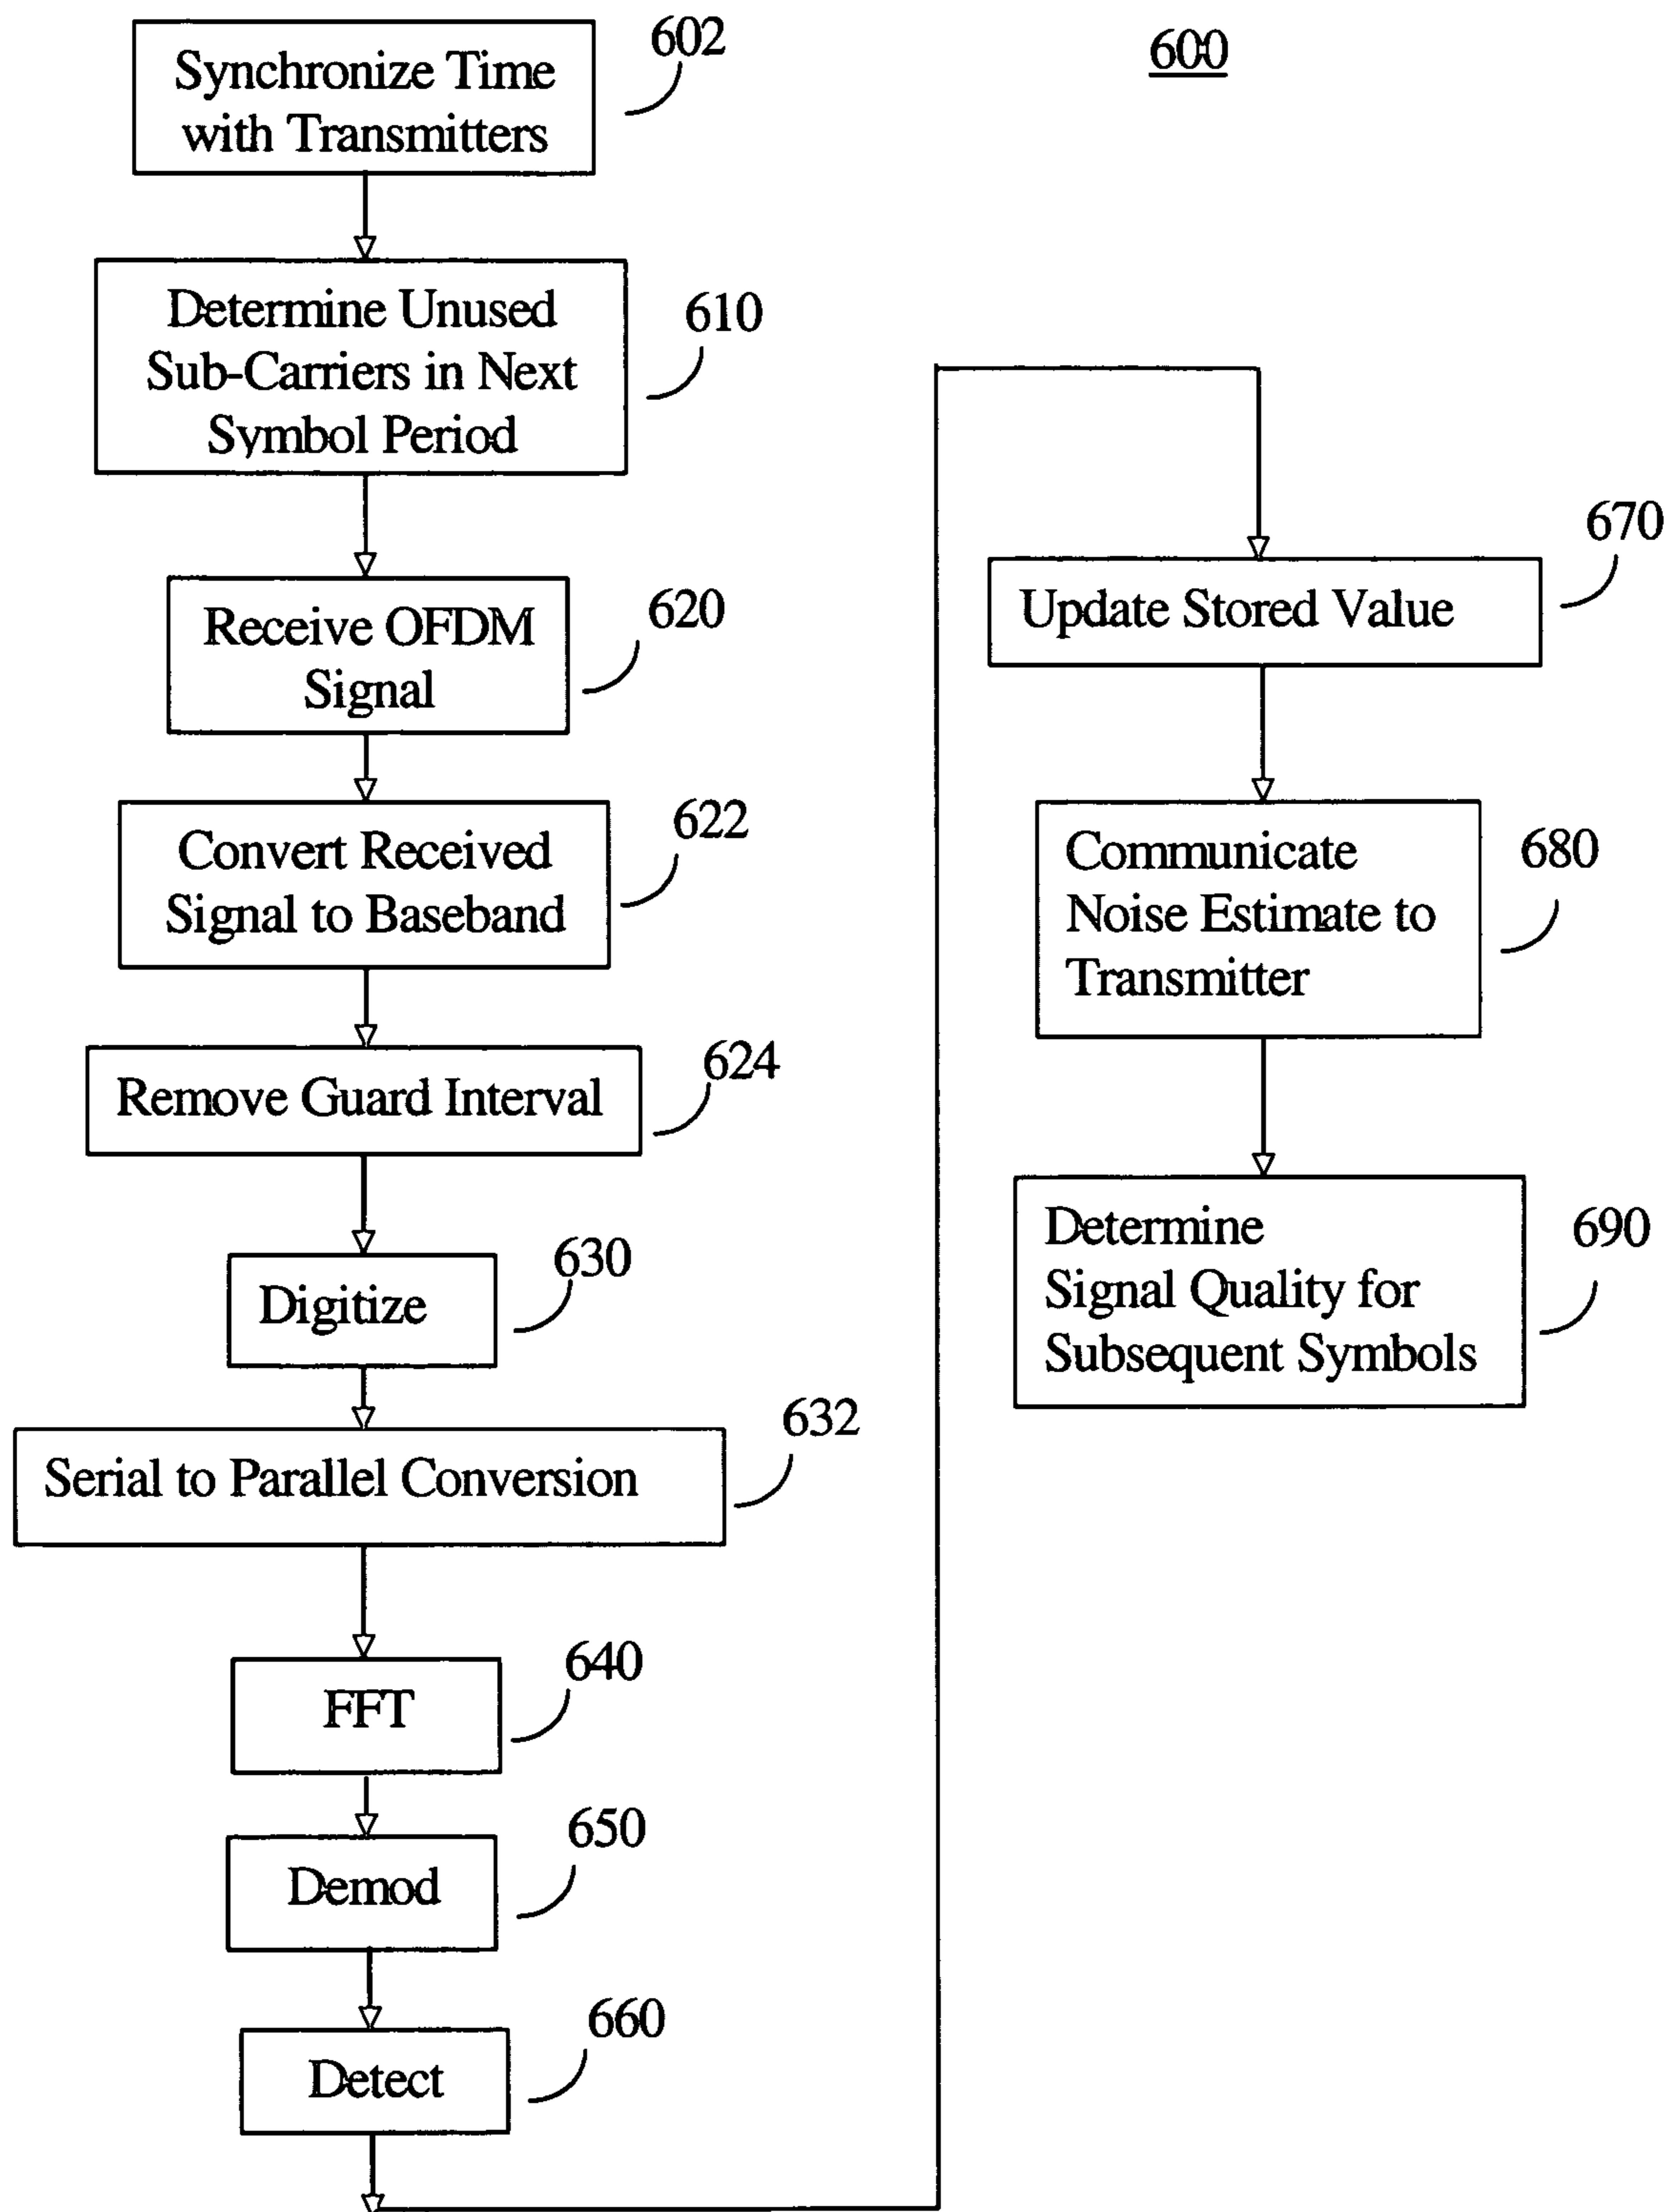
Synchronize Time with Transmitters

602

600

Determine Unused Sub-Carriers in Next Symbol Period

610

Receive OFDM Signal

620

Convert Received Signal to Baseband

622

Remove Guard Interval

624

Digitize

630

Serial to Parallel Conversion

632

FFT

640

Demod

650

Detect

660

Update Stored Value

670

Communicate Noise Estimate to Transmitter

680

Determine Signal Quality for Subsequent Symbols

690